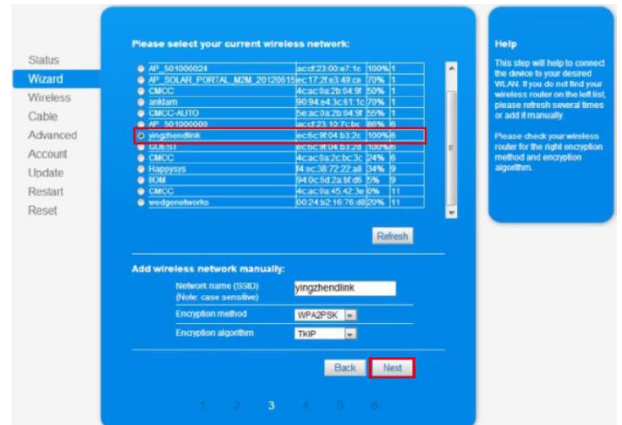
Status
Wizard
Wireless
Cable
Advanced
Account
Update
Restart
Reset

Please select your current wireless network:

| | | | |
|---|---|---|---|
| AP_501000024 | ac:cf:23:00:e7:1c | 100% | 1 |
| AP_SOLAR_PORTAL_M2M_20120615 | ac:17:2f:e3:49:ce | 70% | 1 |
| CMCC | 4c:ac:0a:2b:04:9f | 50% | 1 |
| anklam | 90:94:e4:3c:61:1c | 70% | 1 |
| CMCC-AUTO | 5e:ac:0a:2b:04:9f | 55% | 1 |
| AP_501000000 | ac:cf:23:10:7c:bc | 86% | 6 |
| yingzhendlink | ec:6c:9f:04:b3:2c | 100% | 6 |
| GUEST | ec:6c:9f:04:b3:2d | 100% | 6 |
| CMCC | 4c:ac:0a:2b:bc:3c | 24% | 6 |
| Happysys | f4:ec:38:72:22:a8 | 34% | 9 |
| BOM | 94:0c:6d:2a:bf:d6 | 5% | 9 |
| CMCC | 4c:ac:0a:45:42:3e | 0% | 11 |
| wedgenetworks | 00:24:b2:16:76:d8 | 20% | 11 |

Refresh

Add wireless network manually:

Network name (SSID) (Note: case sensitive) yingzhendlink
Encryption method WPA2PSK
Encryption algorithm TKIP

Back Next

1 2 3 4 5 6

Help

This step will help to connect the device to your desired WLAN. If you do not find your wireless router on the left list, please refresh several times or add it manually.

Please check your wireless router for the right encryption method and encryption algorithm.